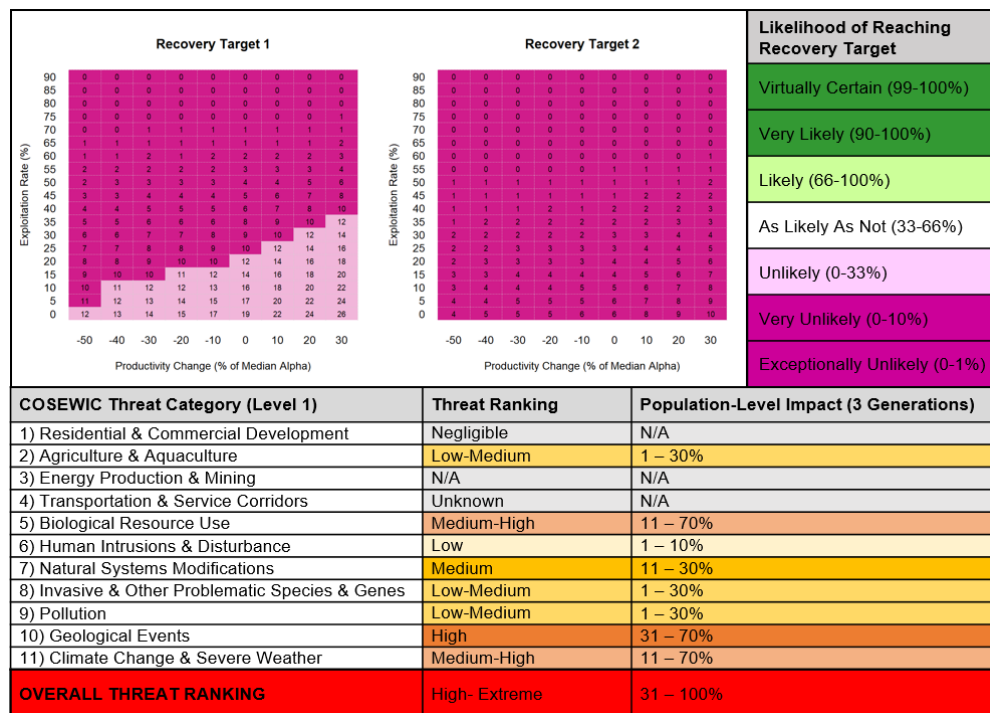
Recovery Target 1

| Exploitation Rate (%) | -50 | -40 | -30 | -20 | -10 | 0 | 10 | 20 | 30 |
|---|---|---|---|---|---|---|---|---|---|
| 90 | 0 | 0 | 0 | 0 | 0 | 0 | 0 | 0 | 0 |
| 85 | 0 | 0 | 0 | 0 | 0 | 0 | 0 | 0 | 0 |
| 80 | 0 | 0 | 0 | 0 | 0 | 0 | 0 | 0 | 0 |
| 75 | 0 | 0 | 0 | 0 | 0 | 0 | 0 | 0 | 1 |
| 70 | 0 | 0 | 1 | 1 | 1 | 1 | 1 | 1 | 1 |
| 65 | 1 | 1 | 1 | 1 | 1 | 1 | 1 | 1 | 2 |
| 60 | 1 | 1 | 2 | 1 | 2 | 2 | 2 | 2 | 3 |
| 55 | 2 | 2 | 2 | 2 | 2 | 3 | 3 | 3 | 4 |
| 50 | 2 | 3 | 3 | 3 | 3 | 4 | 4 | 5 | 6 |
| 45 | 3 | 3 | 4 | 4 | 4 | 5 | 6 | 7 | 8 |
| 40 | 4 | 4 | 5 | 5 | 5 | 6 | 7 | 8 | 10 |
| 35 | 5 | 5 | 6 | 6 | 6 | 8 | 9 | 10 | 12 |
| 30 | 6 | 7 | 7 | 8 | 8 | 9 | 10 | 12 | 14 |
| 25 | 7 | 7 | 8 | 9 | 9 | 10 | 12 | 14 | 16 |
| 20 | 8 | 8 | 9 | 10 | 10 | 12 | 14 | 16 | 18 |
| 15 | 9 | 10 | 10 | 11 | 12 | 14 | 16 | 18 | 20 |
| 10 | 10 | 11 | 12 | 12 | 13 | 16 | 18 | 20 | 22 |
| 5 | 11 | 12 | 13 | 14 | 15 | 17 | 20 | 22 | 24 |
| 0 | 12 | 13 | 14 | 15 | 17 | 19 | 22 | 24 | 26 |

Productivity Change (% of Median Alpha)

Recovery Target 2

| Exploitation Rate (%) | -50 | -40 | -30 | -20 | -10 | 0 | 10 | 20 | 30 |
|---|---|---|---|---|---|---|---|---|---|
| 90 | 0 | 0 | 0 | 0 | 0 | 0 | 0 | 0 | 0 |
| 85 | 0 | 0 | 0 | 0 | 0 | 0 | 0 | 0 | 0 |
| 80 | 0 | 0 | 0 | 0 | 0 | 0 | 0 | 0 | 0 |
| 75 | 0 | 0 | 0 | 0 | 0 | 0 | 0 | 0 | 0 |
| 70 | 0 | 0 | 0 | 0 | 0 | 0 | 0 | 0 | 0 |
| 65 | 0 | 0 | 0 | 0 | 0 | 0 | 0 | 0 | 0 |
| 60 | 0 | 0 | 0 | 0 | 0 | 0 | 0 | 0 | 1 |
| 55 | 0 | 0 | 0 | 0 | 0 | 1 | 1 | 1 | 1 |
| 50 | 1 | 1 | 1 | 1 | 1 | 1 | 1 | 1 | 2 |
| 45 | 1 | 1 | 1 | 1 | 1 | 1 | 2 | 2 | 2 |
| 40 | 1 | 1 | 1 | 2 | 1 | 2 | 2 | 2 | 3 |
| 35 | 1 | 2 | 2 | 2 | 2 | 2 | 2 | 3 | 3 |
| 30 | 2 | 2 | 2 | 2 | 2 | 3 | 3 | 3 | 4 |
| 25 | 2 | 2 | 3 | 3 | 3 | 3 | 4 | 4 | 5 |
| 20 | 2 | 3 | 3 | 3 | 3 | 4 | 4 | 5 | 6 |
| 15 | 3 | 3 | 4 | 4 | 4 | 4 | 5 | 6 | 7 |
| 10 | 3 | 4 | 4 | 4 | 5 | 5 | 6 | 7 | 8 |
| 5 | 4 | 4 | 5 | 5 | 5 | 6 | 7 | 8 | 9 |
| 0 | 4 | 5 | 5 | 5 | 6 | 6 | 8 | 9 | 10 |

Productivity Change (% of Median Alpha)

Likelihood of Reaching Recovery Target
Virtually Certain (99-100%)
Very Likely (90-100%)
Likely (66-100%)
As Likely As Not (33-66%)
Unlikely (0-33%)
Very Unlikely (0-10%)
Exceptionally Unlikely (0-1%)

| COSEWIC Threat Category (Level 1) | Threat Ranking | Population-Level Impact (3 Generations) |
|---|---|---|
| 1) Residential & Commercial Development | Negligible | N/A |
| 2) Agriculture & Aquaculture | Low-Medium | 1 – 30% |
| 3) Energy Production & Mining | N/A | N/A |
| 4) Transportation & Service Corridors | Unknown | N/A |
| 5) Biological Resource Use | Medium-High | 11 – 70% |
| 6) Human Intrusions & Disturbance | Low | 1 – 10% |
| 7) Natural Systems Modifications | Medium | 11 – 30% |
| 8) Invasive & Other Problematic Species & Genes | Low-Medium | 1 – 30% |
| 9) Pollution | Low-Medium | 1 – 30% |
| 10) Geological Events | High | 31 – 70% |
| 11) Climate Change & Severe Weather | Medium-High | 11 – 70% |
| OVERALL THREAT RANKING | High- Extreme | 31 – 100% |